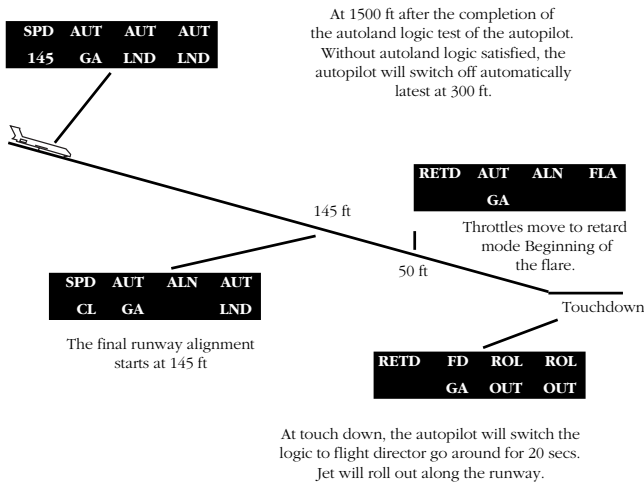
| SPD | AUT | AUT | AUT |
|---|---|---|---|
| 145 | GA | LND | LND |

At 1500 ft after the completion of the autoland logic test of the autopilot. Without autoland logic satisfied, the autopilot will switch off automatically latest at 300 ft.

| RETD | AUT | ALN | FLA |
|---|---|---|---|
| | GA | | |

145 ft

Throttles move to retard mode Beginning of the flare.

50 ft

| SPD | AUT | ALN | AUT |
|---|---|---|---|
| CL | GA | | LND |

Touchdown

The final runway alignment starts at 145 ft

| RETD | FD | ROL | ROL |
|---|---|---|---|
| | GA | OUT | OUT |

At touch down, the autopilot will switch the logic to flight director go around for 20 secs. Jet will roll out along the runway.